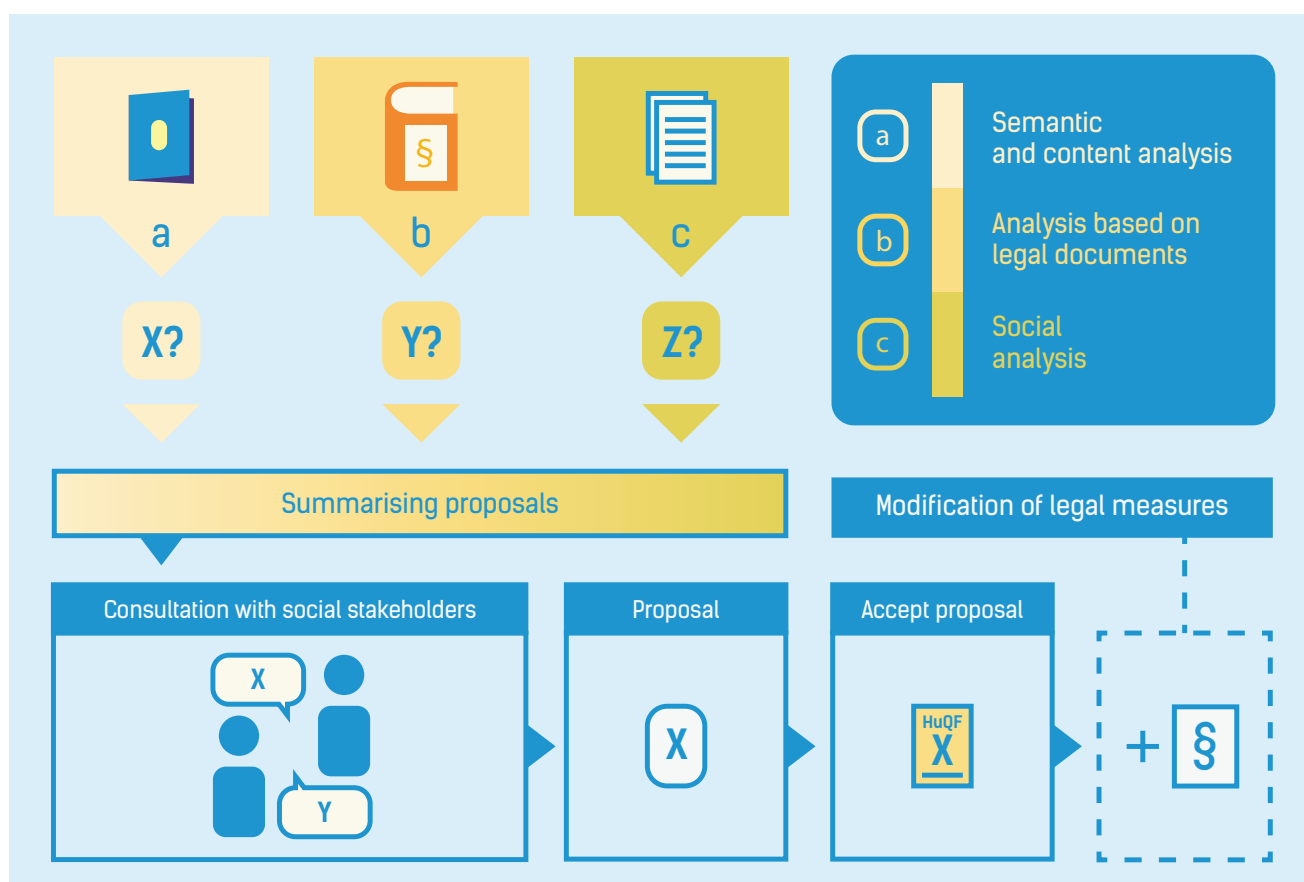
§

a

b

c

X?

Y?

Z?

a Semantic and content analysis

b Analysis based on legal documents

c Social analysis

Summarising proposals

Modification of legal measures

Consultation with social stakeholders

X

Y

Proposal

X

Accept proposal

HuQF

X

+ §